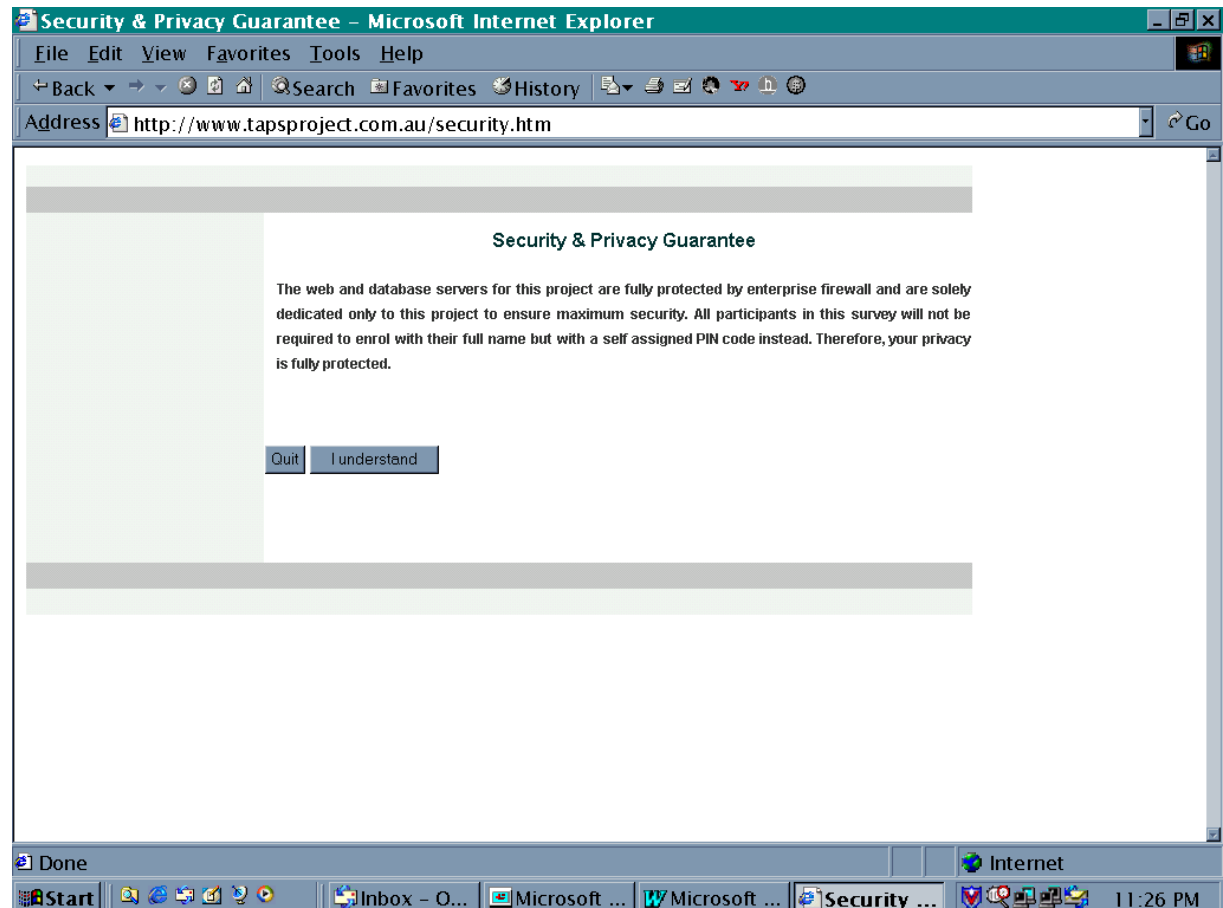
Security & Privacy Guarantee - Microsoft Internet Explorer

File Edit View Favorites Tools Help

Back Search Favorites History

Address http://www.tapsproject.com.au/security.htm Go

Security & Privacy Guarantee

The web and database servers for this project are fully protected by enterprise firewall and are solely dedicated only to this project to ensure maximum security. All participants in this survey will not be required to enrol with their full name but with a self assigned PIN code instead. Therefore, your privacy is fully protected.

Quit I understand

Done Internet

Start Inbox - O... Microsoft ... Microsoft ... Security ... 11:26 PM